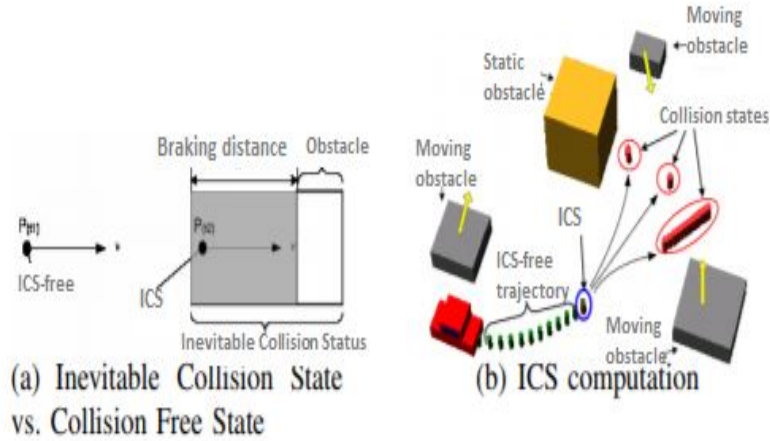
Braking distance

Obstacle

$P_{(t1)}$

$P_{(t2)}$

ICS-free

ICS

Inevitable Collision Status

(a) Inevitable Collision State vs. Collision Free State

Moving obstacle

Static obstacle

Collision states

Moving obstacle

ICS

ICS-free trajectory

Moving obstacle

(b) ICS computation